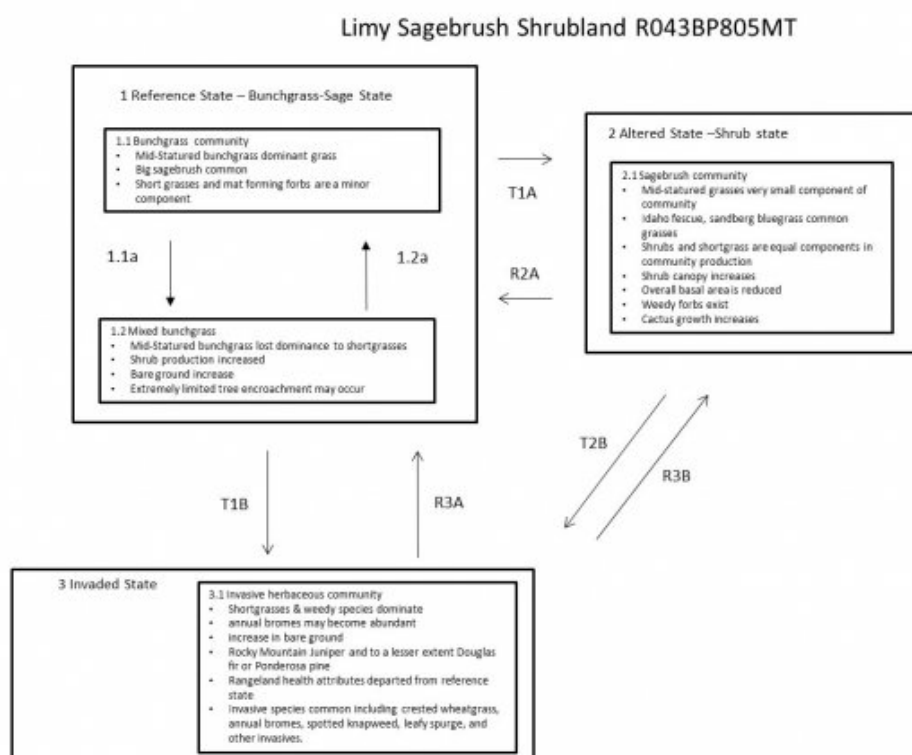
Limy Sagebrush Shrubland R043BP805MT

1 Reference State – Bunchgrass-Sage State

1.1 Bunchgrass community
- Mid-Statured bunchgrass dominant grass
- Big sagebrush common
- Short grasses and mat forming forbs are a minor component

1.1a

1.2a

1.2 Mixed bunchgrass
- Mid-Statured bunchgrass lost dominance to shortgrasses
- Shrub production increased
- Bare ground increase
- Extremely limited tree encroachment may occur

T1A

R2A

2 Altered State –Shrub state

2.1 Sagebrush community
- Mid-statured grasses very small component of community
- Idaho fescue, sandberg bluegrass common grasses
- Shrubs and shortgrass are equal components in community production
- Shrub canopy increases
- Overall basal areais reduced
- Weedy forbs exist
- Cactus growth increases

T2B

R3B

T1B

R3A

3 Invaded State

3.1 Invasive herbaceous community
- Shortgrasses & weedy species dominate
- annual bromes may become abundant
- increase in bare ground
- Rocky Mountain Juniper and to a lesser extent Douglas fir or Ponderosa pine
- Rangeland health attributes departed from reference state
- Invasive species common including crested wheatgrass, annual bromes, spotted knapweed, leafy spurge, and other invasives.